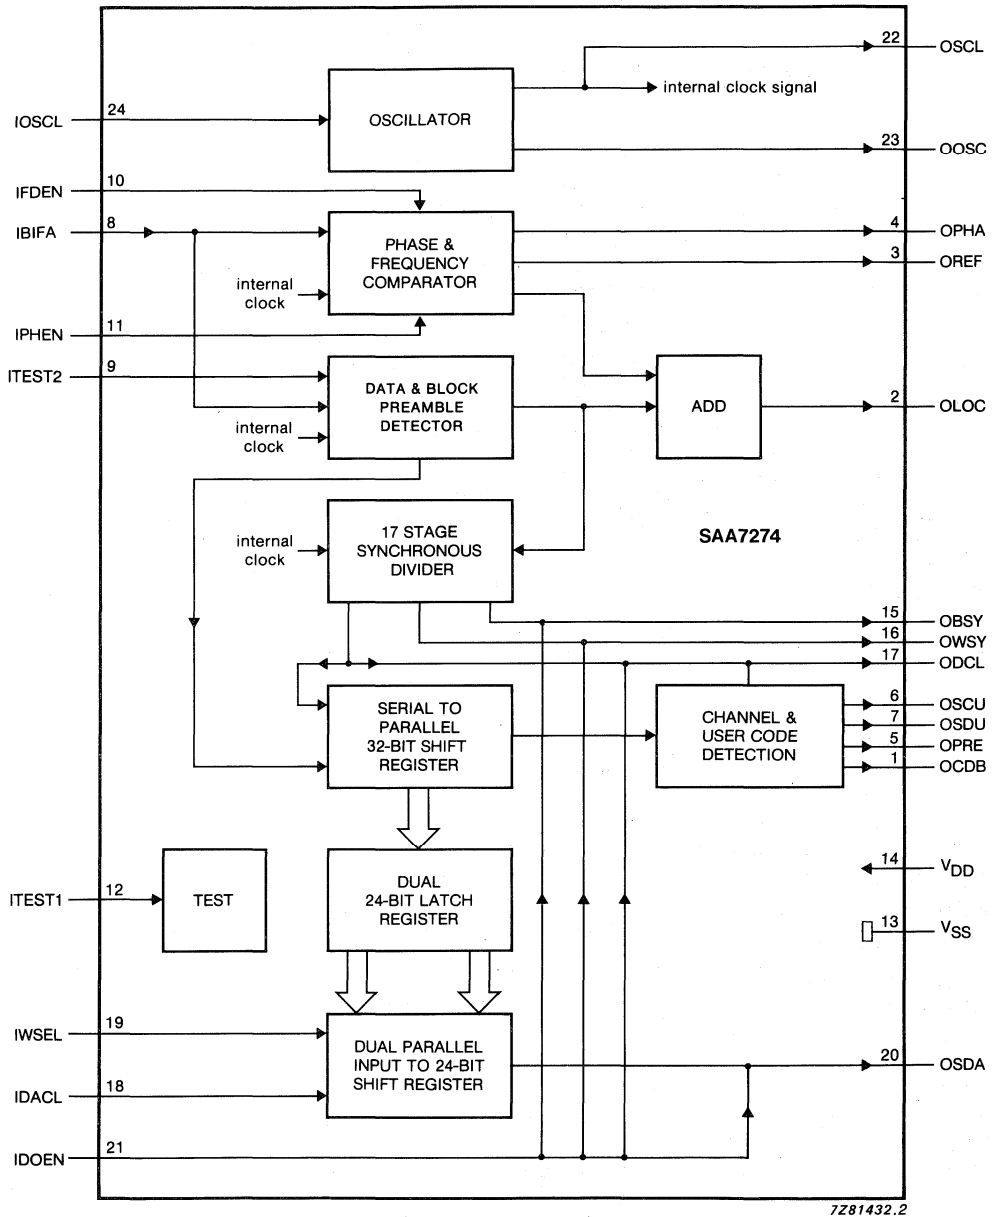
22 OSCL

internal clock signal

IOSCL 24

OSCILLATOR

23 OOSC

IFDEN 10

IBIFA 8

PHASE & FREQUENCY COMPARATOR

4 OPHA

3 OREF

internal clock

IPHEN 11

ITEST2 9

DATA & BLOCK PREAMBLE DETECTOR

ADD

2 OLOC

internal clock

internal clock

17 STAGE SYNCHRONOUS DIVIDER

SAA7274

15 OBSY

16 OWSY

17 ODCL

SERIAL TO PARALLEL 32-BIT SHIFT REGISTER

CHANNEL & USER CODE DETECTION

6 OSCU

7 OSDU

5 OPRE

1 OCDB

ITEST1 12

TEST

DUAL 24-BIT LATCH REGISTER

14 $V_{DD}$

13 $V_{SS}$

IWSEL 19

DUAL PARALLEL INPUT TO 24-BIT SHIFT REGISTER

20 OSDA

IDACL 18

IDOEN 21

7Z81432.2